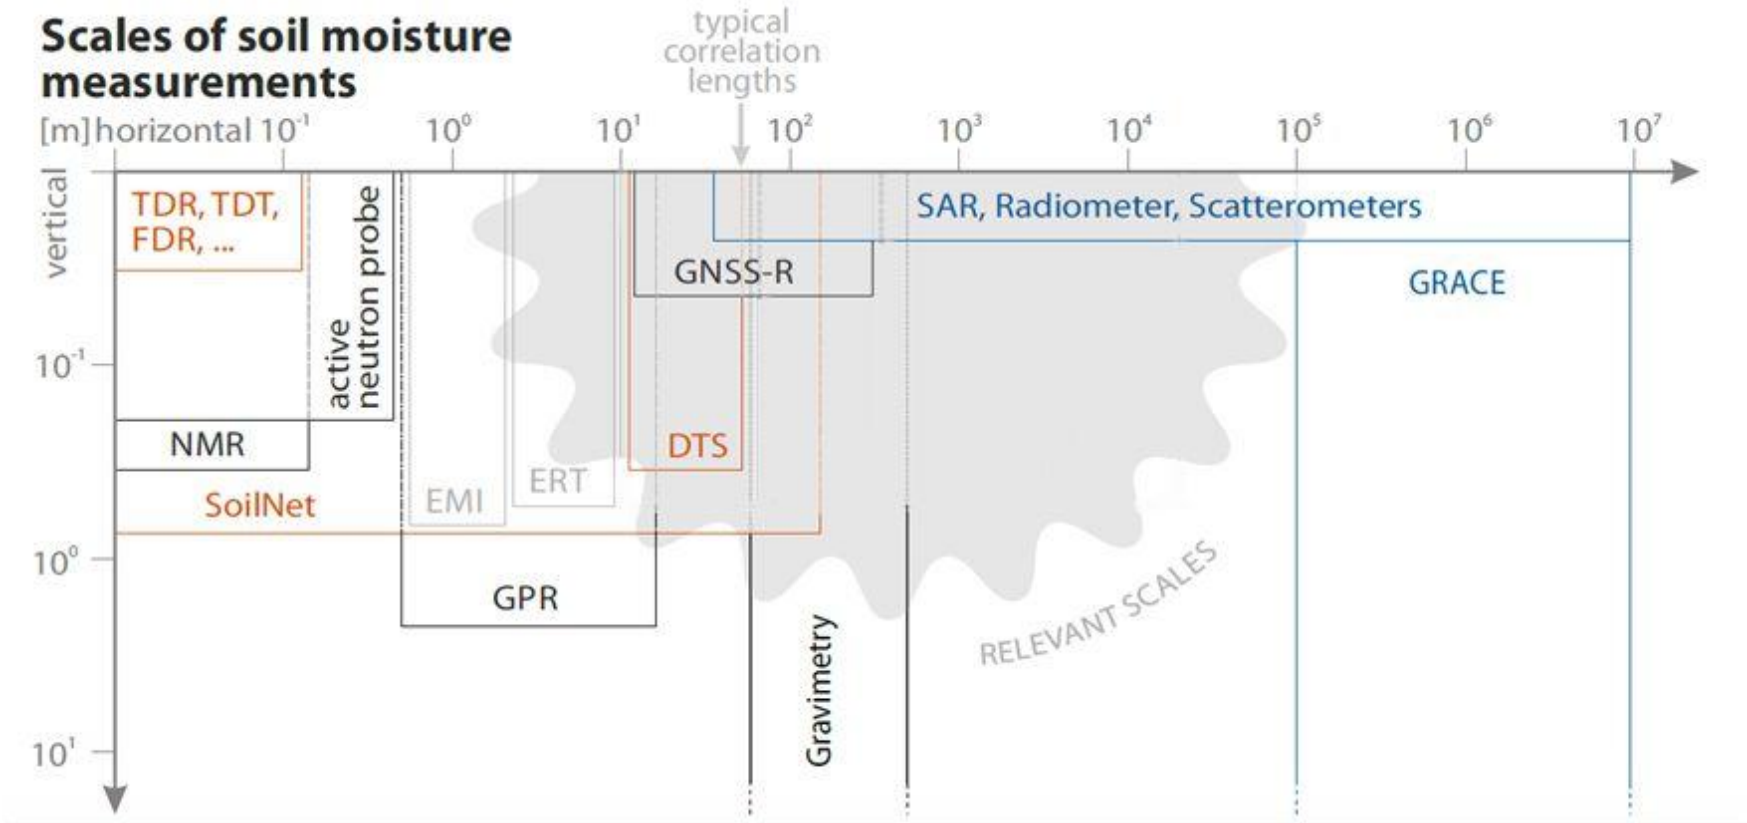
Scales of soil moisture measurements

typical correlation lengths

[m] horizontal $10^{-1}$ $10^{0}$ $10^{1}$ $10^{2}$ $10^{3}$ $10^{4}$ $10^{5}$ $10^{6}$ $10^{7}$

vertical

$10^{-1}$

$10^{0}$

$10^{1}$

TDR, TDT, FDR, ...

active neutron probe

SAR, Radiometer, Scatterometers

GNSS-R

GRACE

NMR

DTS

ERT

EMI

SoilNet

GPR

Gravimetry

RELEVANT SCALES